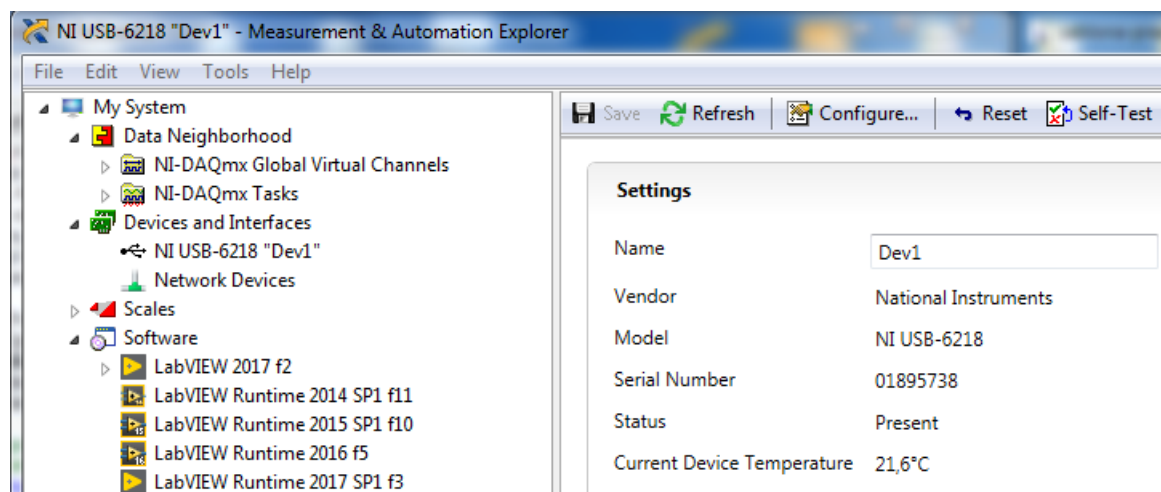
NI USB-6218 "Dev1" - Measurement & Automation Explorer

File Edit View Tools Help

My System
Data Neighborhood
NI-DAQmx Global Virtual Channels
NI-DAQmx Tasks
Devices and Interfaces
NI USB-6218 "Dev1"
Network Devices
Scales
Software
LabVIEW 2017 f2
LabVIEW Runtime 2014 SP1 f11
LabVIEW Runtime 2015 SP1 f10
LabVIEW Runtime 2016 f5
LabVIEW Runtime 2017 SP1 f3

Save Refresh Configure... Reset Self-Test

Settings

| Name | Dev1 |
|---|---|
| Vendor | National Instruments |
| Model | NI USB-6218 |
| Serial Number | 01895738 |
| Status | Present |
| Current Device Temperature | 21,6°C |